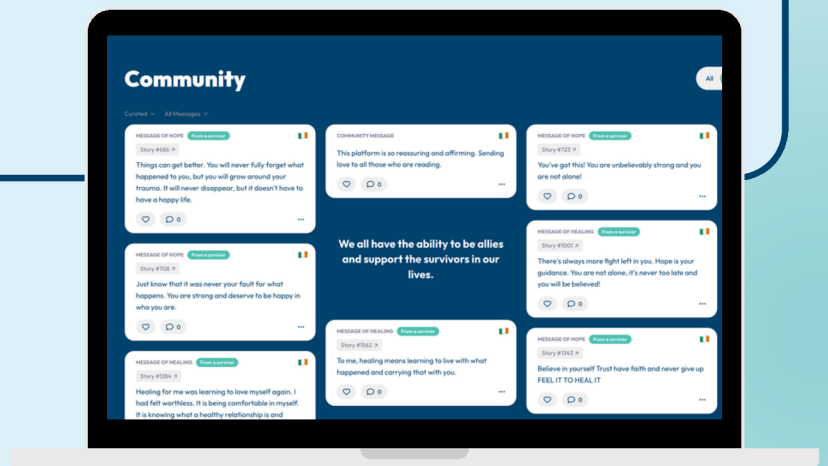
Community

All

Curated All Messages

MESSAGE OF HOPE From a survivor
Story #686
Things can get better. You will never fully forget what happened to you, but you will grow around your trauma. It will never disappear, but it doesn't have to have a happy life.
0

MESSAGE OF HOPE From a survivor
Story #708
Just know that it was never your fault for what happens. You are strong and deserve to be happy in who you are.
0

MESSAGE OF HEALING From a survivor
Story #1284
Healing for me was learning to love myself again. I had felt worthless. It is being comfortable in myself. It is knowing what a healthy relationship is and

COMMUNITY MESSAGE
This platform is so reassuring and affirming. Sending love to all those who are reading.
0

We all have the ability to be allies and support the survivors in our lives.

MESSAGE OF HEALING From a survivor
Story #1562
To me, healing means learning to live with what happened and carrying that with you.
0

MESSAGE OF HOPE From a survivor
Story #723
You've got this! You are unbelievably strong and you are not alone!
0

MESSAGE OF HEALING From a survivor
Story #1001
There's always more fight left in you. Hope is your guidance. You are not alone, it's never too late and you will be believed!
0

MESSAGE OF HOPE From a survivor
Story #1243
Believe in yourself Trust have faith and never give up FEEL IT TO HEAL IT
0